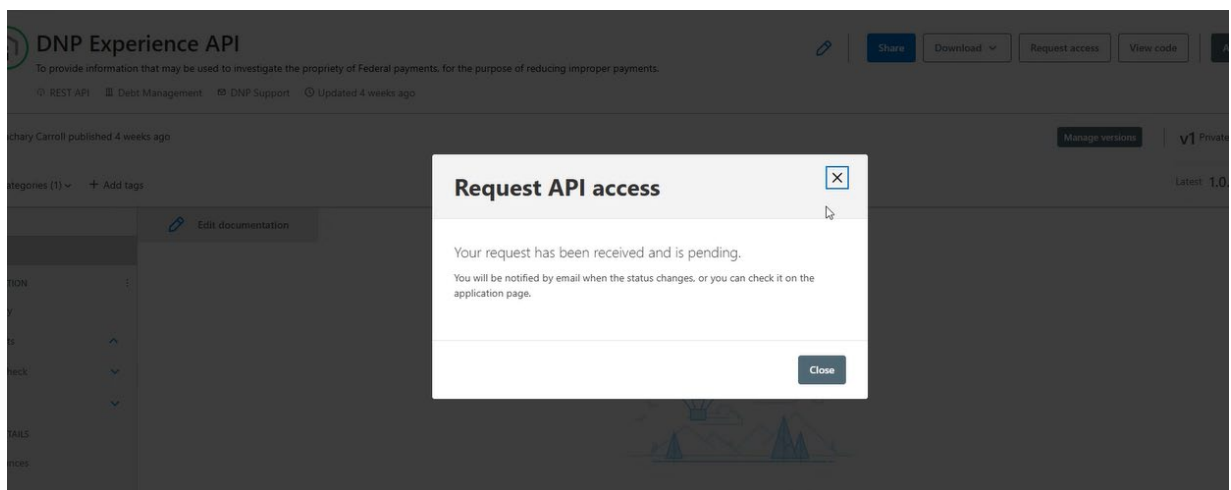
DNP Experience API

To provide information that may be used to investigate the propriety of Federal payments, for the purpose of reducing improper payments.

REST API Debt Management DNP Support Updated 4 weeks ago

Share Download Request access View code

chary Carroll published 4 weeks ago

Manage versions v1 Private

ategories (1) + Add tags

Latest 1.0.

Edit documentation

TION

ts

heck

TAILS

ices

Request API access

Your request has been received and is pending.

You will be notified by email when the status changes, or you can check it on the application page.

Close